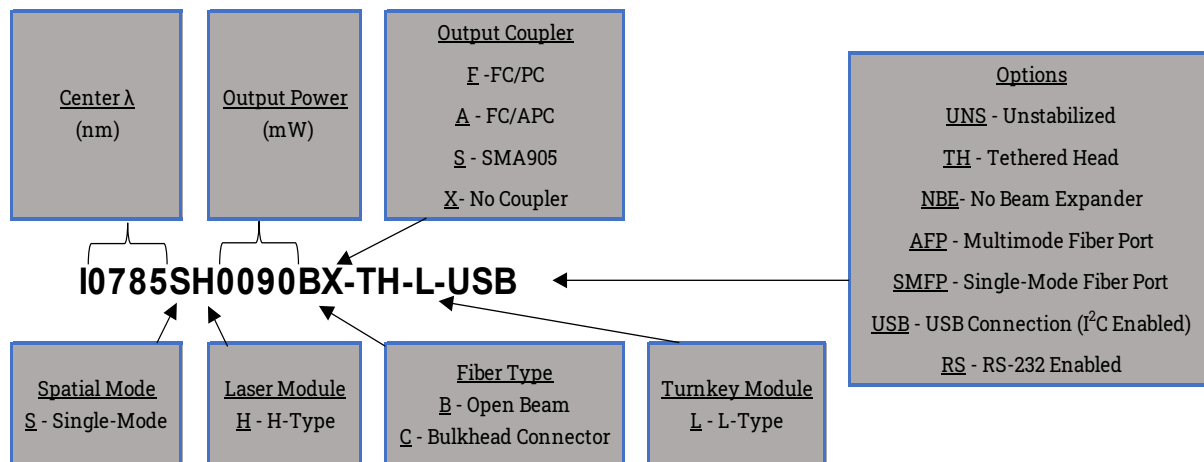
Center λ
(nm)

Output Power
(mW)

Output Coupler
F -FC/PC
A - FC/APC
S - SMA905
X- No Coupler

Options
UNS - Unstabilized
TH - Tethered Head
NBE- No Beam Expander
AFP - Multimode Fiber Port
SMFP - Single-Mode Fiber Port
USB - USB Connection (I$^2$C Enabled)
RS - RS-232 Enabled

I0785SH0090BX-TH-L-USB

Spatial Mode
S - Single-Mode

Laser Module
H - H-Type

Fiber Type
B - Open Beam
C - Bulkhead Connector

Turnkey Module
L - L-Type